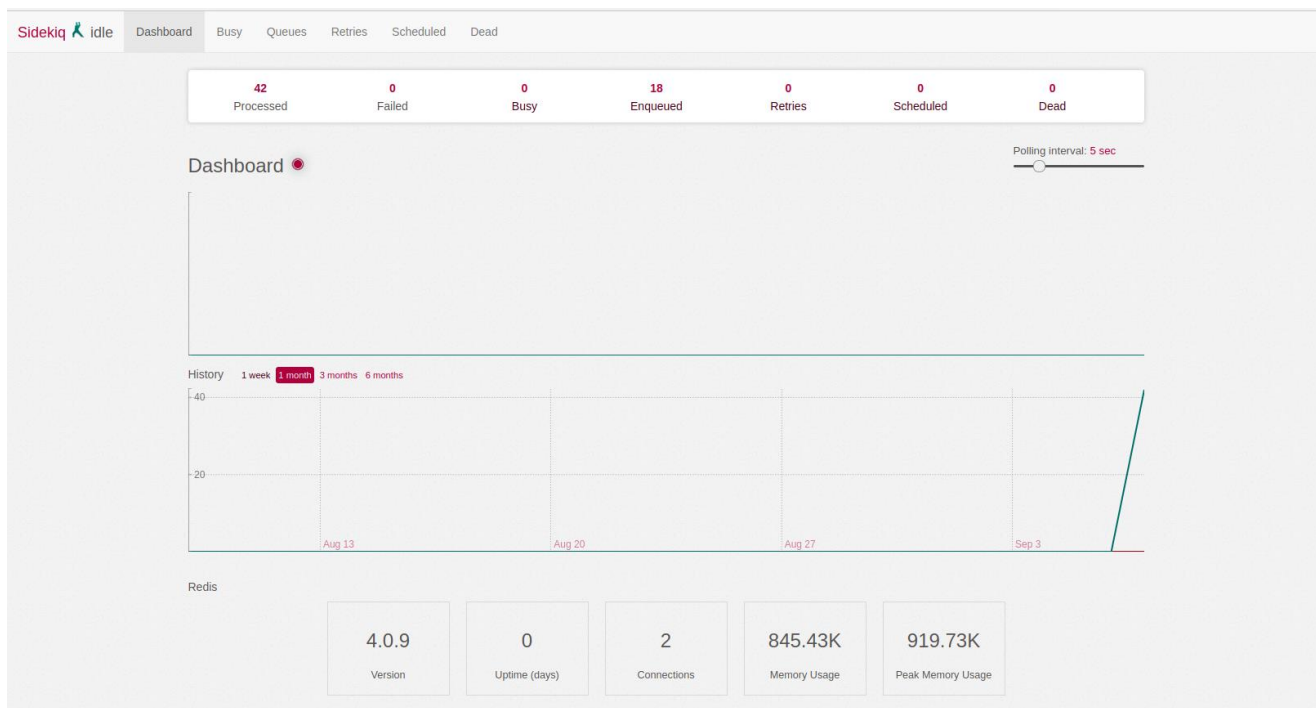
Sidekiq idle Dashboard Busy Queues Retries Scheduled Dead

| 42 | 0 | 0 | 18 | 0 | 0 | 0 |
|---|---|---|---|---|---|---|
| Processed | Failed | Busy | Enqueued | Retries | Scheduled | Dead |

Dashboard

Polling interval: 5 sec

History 1 week 1 month 3 months 6 months

40

20

Aug 13 Aug 20 Aug 27 Sep 3

Redis

| 4.0.9 | 0 | 2 | 845.43K | 919.73K |
|---|---|---|---|---|
| Version | Uptime (days) | Connections | Memory Usage | Peak Memory Usage |